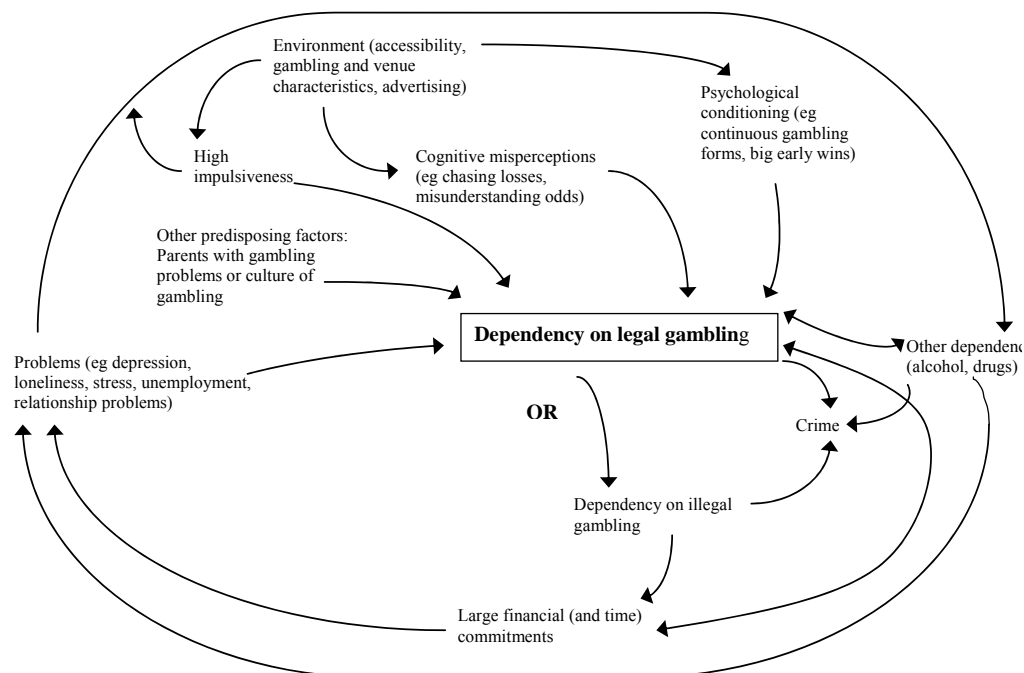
Environment (accessibility, gambling and venue characteristics, advertising)

Psychological conditioning (eg continuous gambling forms, big early wins)

High impulsiveness

Cognitive misperceptions (eg chasing losses, misunderstanding odds)

Other predisposing factors: Parents with gambling problems or culture of gambling

Dependency on legal gambling

Other dependenc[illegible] (alcohol, drugs)

Problems (eg depression, loneliness, stress, unemployment, relationship problems)

OR

Crime

Dependency on illegal gambling

Large financial (and time) commitments